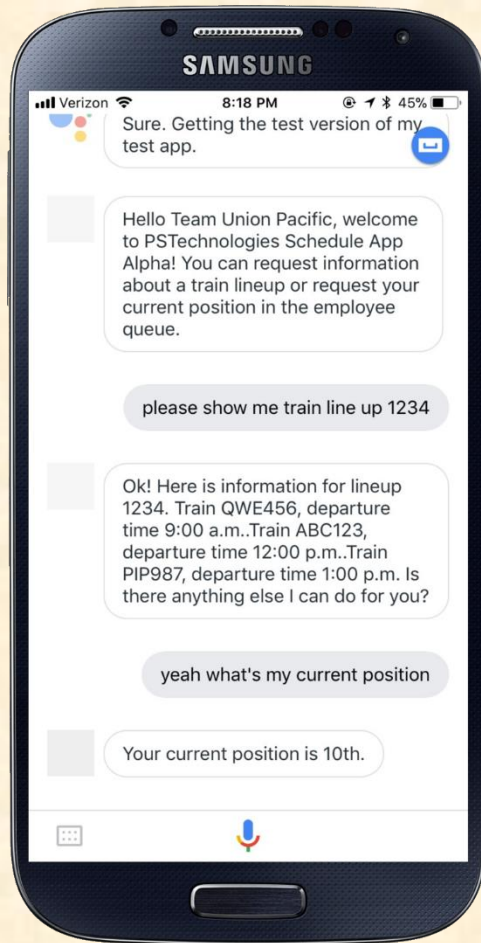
SAMSUNG

Verizon 8:18 PM 45%

Sure. Getting the test version of my test app.

Hello Team Union Pacific, welcome to PSTechnologies Schedule App Alpha! You can request information about a train lineup or request your current position in the employee queue.

please show me train line up 1234

Ok! Here is information for lineup 1234. Train QWE456, departure time 9:00 a.m..Train ABC123, departure time 12:00 p.m..Train PIP987, departure time 1:00 p.m. Is there anything else I can do for you?

yeah what's my current position

Your current position is 10th.